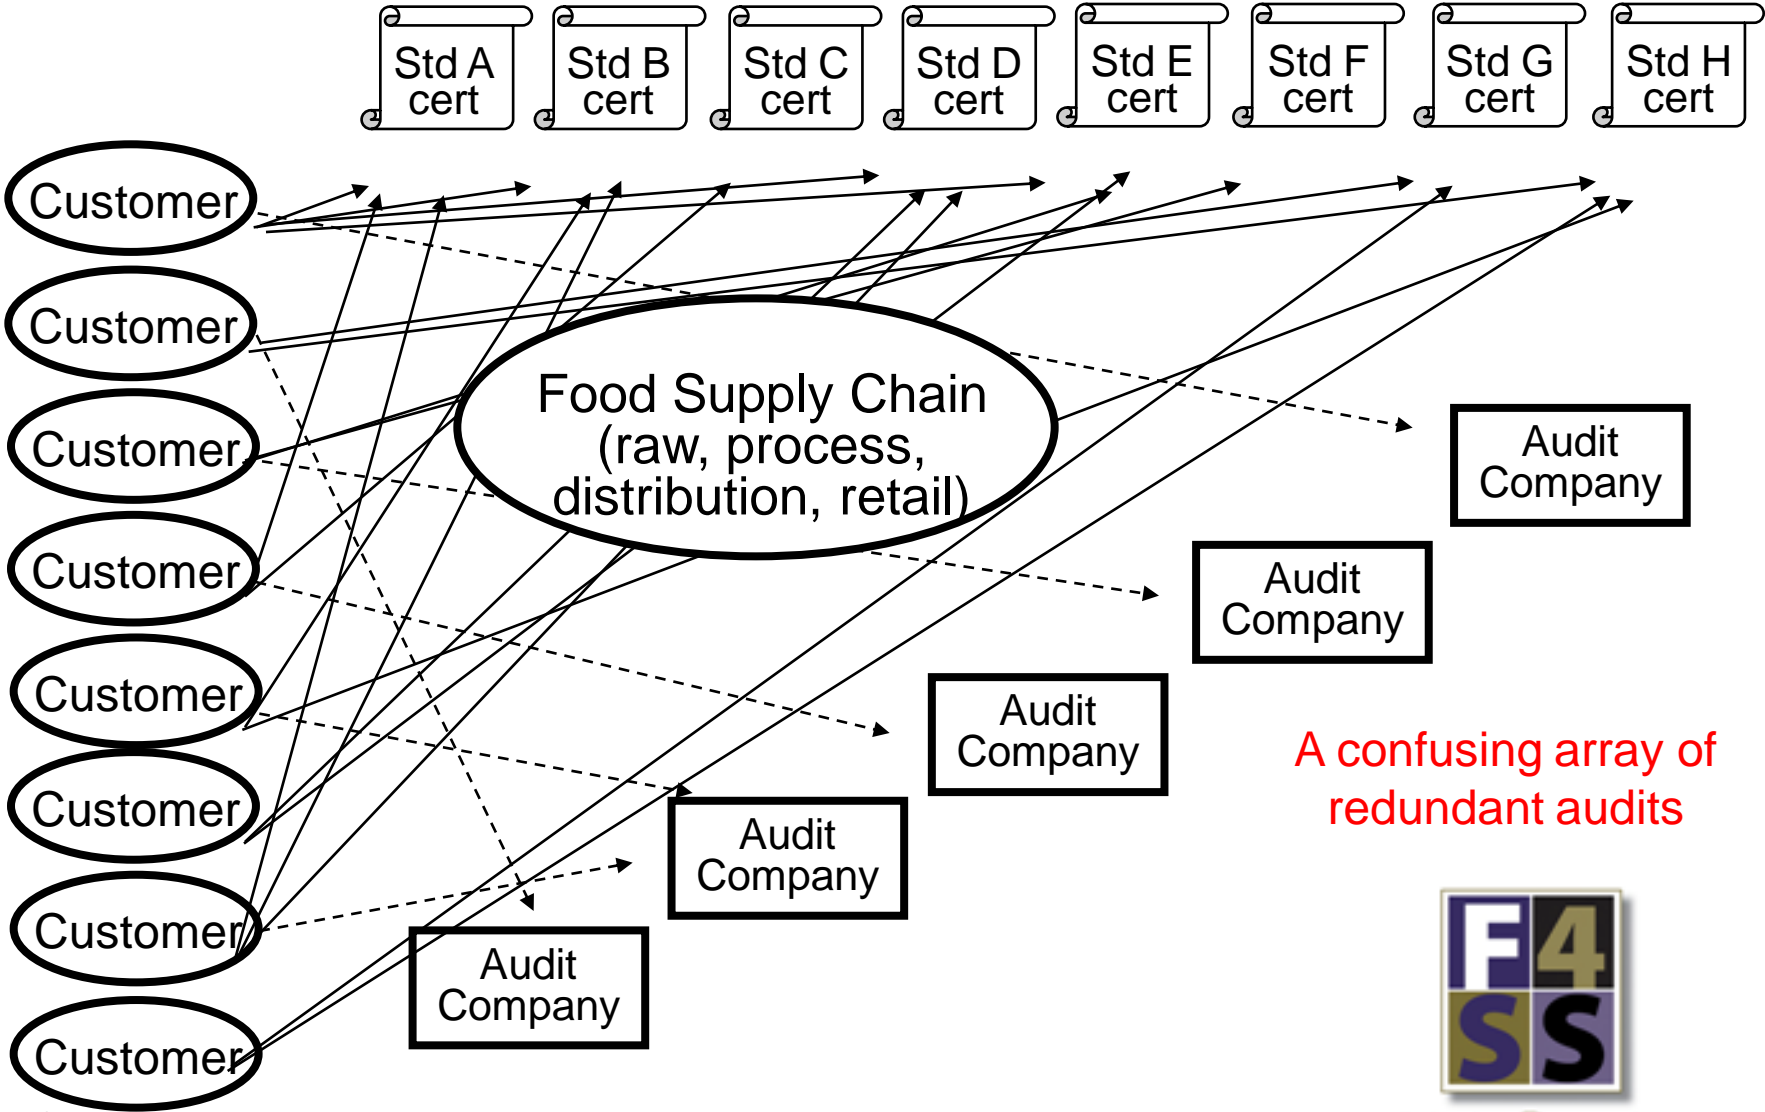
Std A cert

Std B cert

Std C cert

Std D cert

Std E cert

Std F cert

Std G cert

Std H cert

Customer

Customer

Customer

Customer

Customer

Customer

Customer

Customer

Food Supply Chain (raw, process, distribution, retail)

Audit Company

Audit Company

Audit Company

Audit Company

Audit Company

A confusing array of redundant audits

F4S S